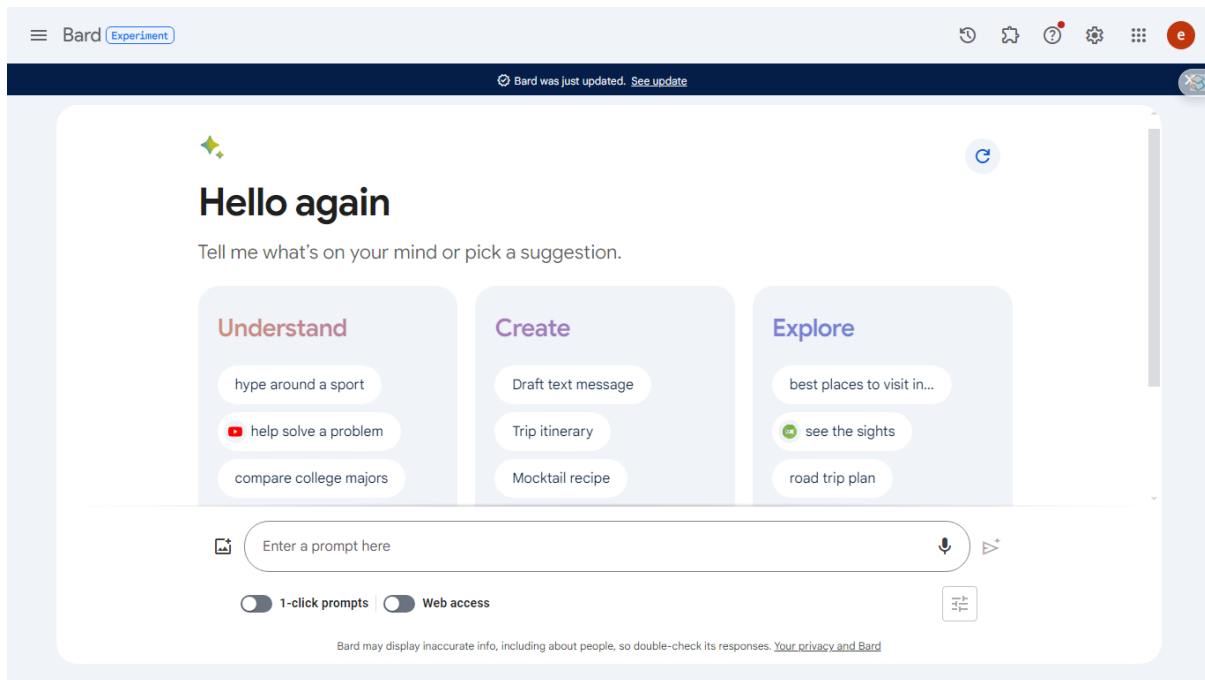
Bard Experiment

e

Bard was just updated. See update

Hello again

Tell me what's on your mind or pick a suggestion.

Understand

hype around a sport

help solve a problem

compare college majors

Create

Draft text message

Trip itinerary

Mocktail recipe

Explore

best places to visit in...

see the sights

road trip plan

Enter a prompt here

1-click prompts

Web access

Bard may display inaccurate info, including about people, so double-check its responses. Your privacy and Bard